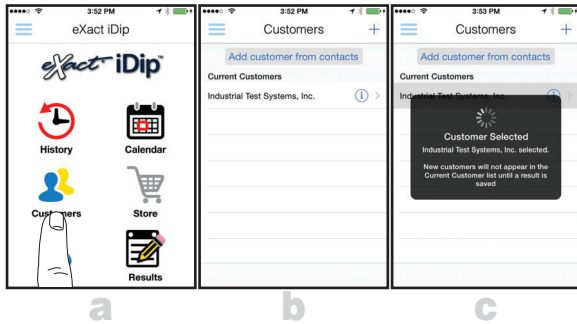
3:52 PM

eXact iDip

eXact iDip

History

Calendar

Cust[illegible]ers

Store

Results

a

3:52 PM

Customers

+

Add customer from contacts

Current Customers

Industrial Test Systems, Inc.

b

3:53 PM

Customers

+

Add customer from contacts

Current Customers

Industrial Test Systems, Inc.

Customer Selected

Industrial Test Systems, Inc. selected.

New customers will not appear in the Current Customer list until a result is saved

c